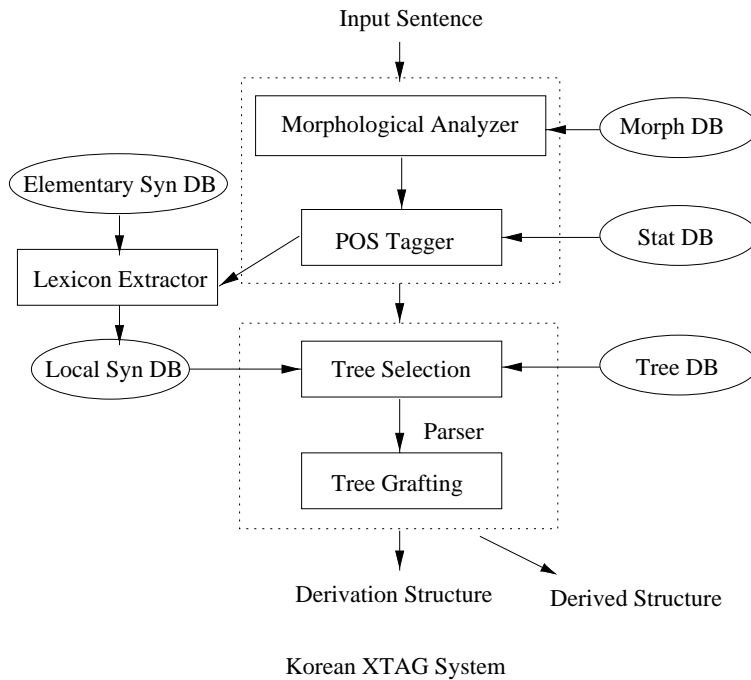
Input Sentence

Morphological Analyzer

Morph DB

Elementary Syn DB

POS Tagger

Stat DB

Lexicon Extractor

Local Syn DB

Tree Selection

Tree DB

Parser

Tree Grafting

Derivation Structure

Derived Structure

Korean XTAG System